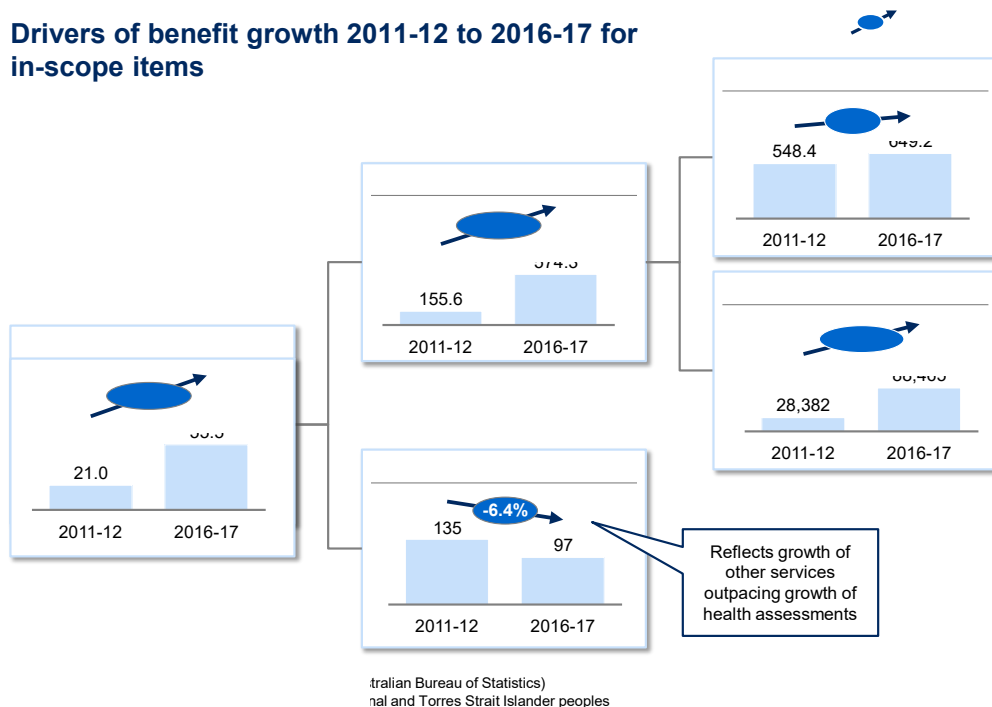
Drivers of benefit growth 2011-12 to 2016-17 for in-scope items

548.4

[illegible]

2011-12

2016-17

155.6

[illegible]

2011-12

2016-17

28,382

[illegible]

2011-12

2016-17

21.0

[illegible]

2011-12

2016-17

-6.4%

135

97

2011-12

2016-17

Reflects growth of other services outpacing growth of health assessments

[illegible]tralian Bureau of Statistics)

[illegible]nal and Torres Strait Islander peoples